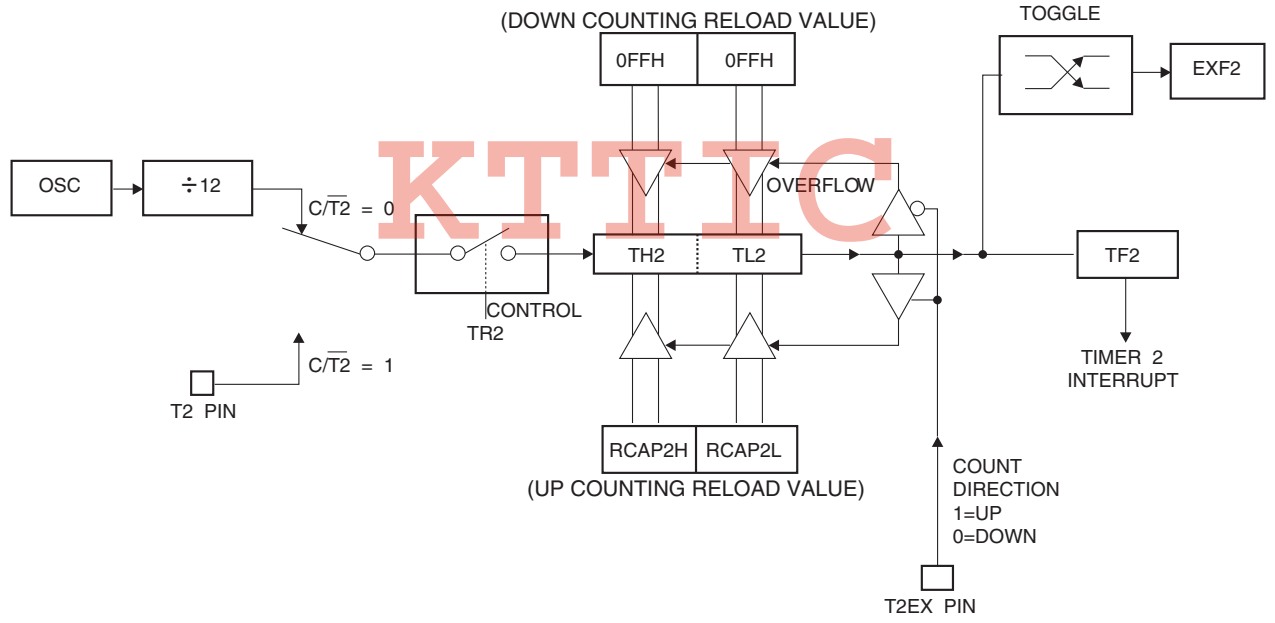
(DOWN COUNTING RELOAD VALUE)

0FFH
0FFH

TOGGLE

EXF2

OSC

$\div 12$

$C/\overline{T2} = 0$

KTTIC

OVERFLOW

TH2
TL2

TF2

CONTROL

TR2

$C/\overline{T2} = 1$

T2 PIN

TIMER 2 INTERRUPT

RCAP2H
RCAP2L

(UP COUNTING RELOAD VALUE)

COUNT DIRECTION 1=UP 0=DOWN

T2EX PIN